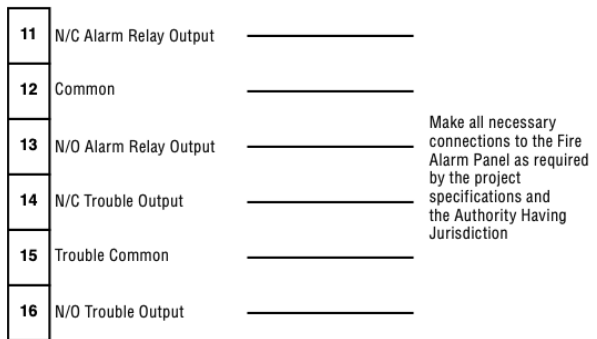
| | |
|---|---|
| 11 | N/C Alarm Relay Output |
| 12 | Common |
| 13 | N/O Alarm Relay Output |
| 14 | N/C Trouble Output |
| 15 | Trouble Common |
| 16 | N/O Trouble Output |

Make all necessary connections to the Fire Alarm Panel as required by the project specifications and the Authority Having Jurisdiction